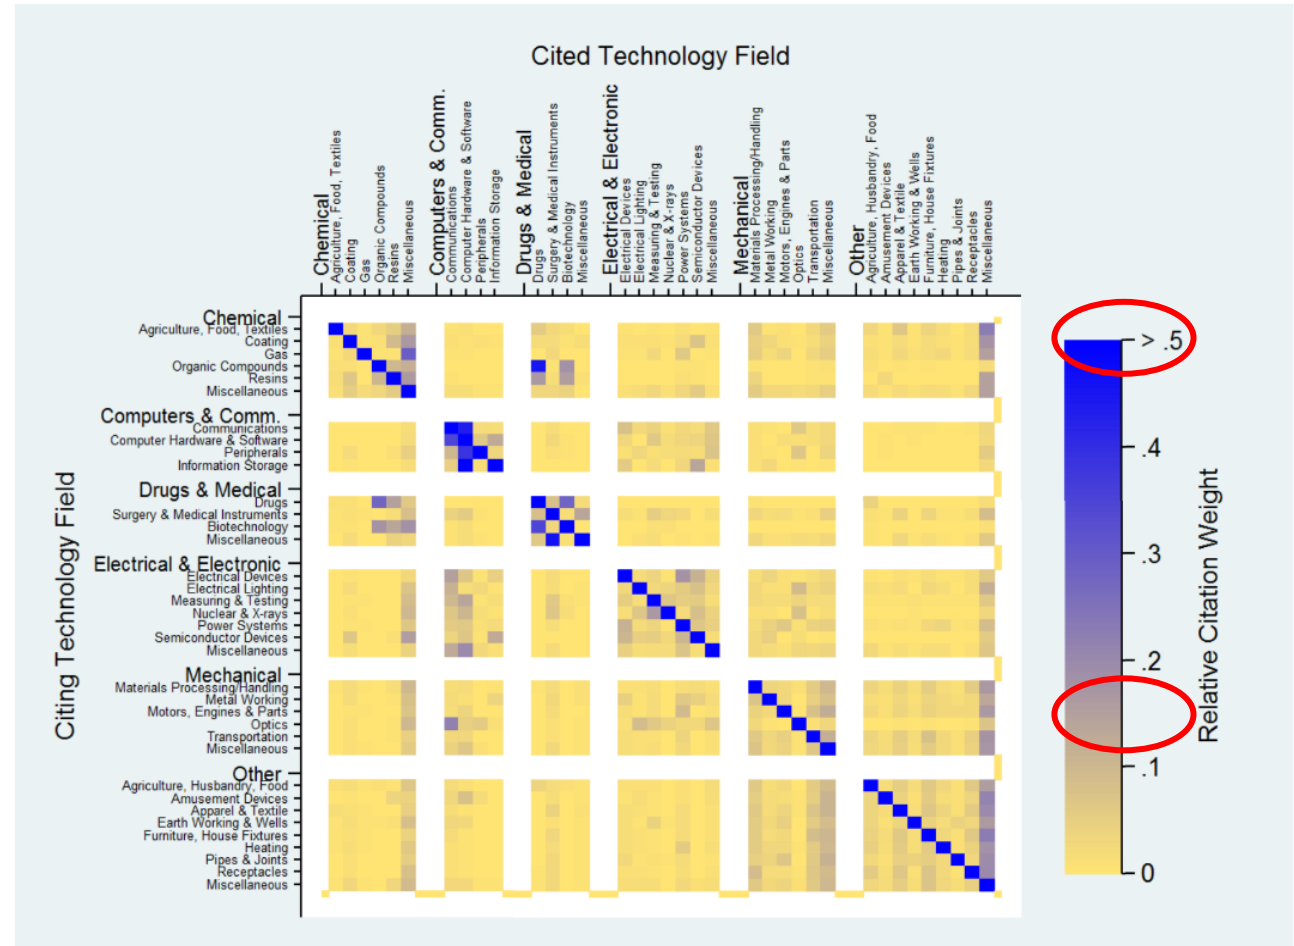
Cited Technology Field

Chemical
Agriculture, Food, Textiles
Coating
Gas
Organic Compounds
Resins
Miscellaneous
Computers & Comm.
Communications
Computer Hardware & Software
Peripherals
Information Storage
Drugs & Medical
Drugs
Surgery & Medical Instruments
Biotechnology
Miscellaneous
Electrical & Electronic
Electrical Devices
Electrical Lighting
Measuring & Testing
Nuclear & X-rays
Power Systems
Semiconductor Devices
Miscellaneous
Mechanical
Materials Processing/Handling
Metal Working
Motors, Engines & Parts
Optics
Transportation
Miscellaneous
Other
Agriculture, Husbandry, Food
Amusement Devices
Apparel & Textile
Earth Working & Wells
Furniture, House Fixtures
Heating
Pipes & Joints
Receptacles
Miscellaneous

Citing Technology Field

Chemical
Agriculture, Food, Textiles
Coating
Gas
Organic Compounds
Resins
Miscellaneous
Computers & Comm.
Communications
Computer Hardware & Software
Peripherals
Information Storage
Drugs & Medical
Drugs
Surgery & Medical Instruments
Biotechnology
Miscellaneous
Electrical & Electronic
Electrical Devices
Electrical Lighting
Measuring & Testing
Nuclear & X-rays
Power Systems
Semiconductor Devices
Miscellaneous
Mechanical
Materials Processing/Handling
Metal Working
Motors, Engines & Parts
Optics
Transportation
Miscellaneous
Other
Agriculture, Husbandry, Food
Amusement Devices
Apparel & Textile
Earth Working & Wells
Furniture, House Fixtures
Heating
Pipes & Joints
Receptacles
Miscellaneous

> .5
.4
.3
.2
.1
0
Relative Citation Weight